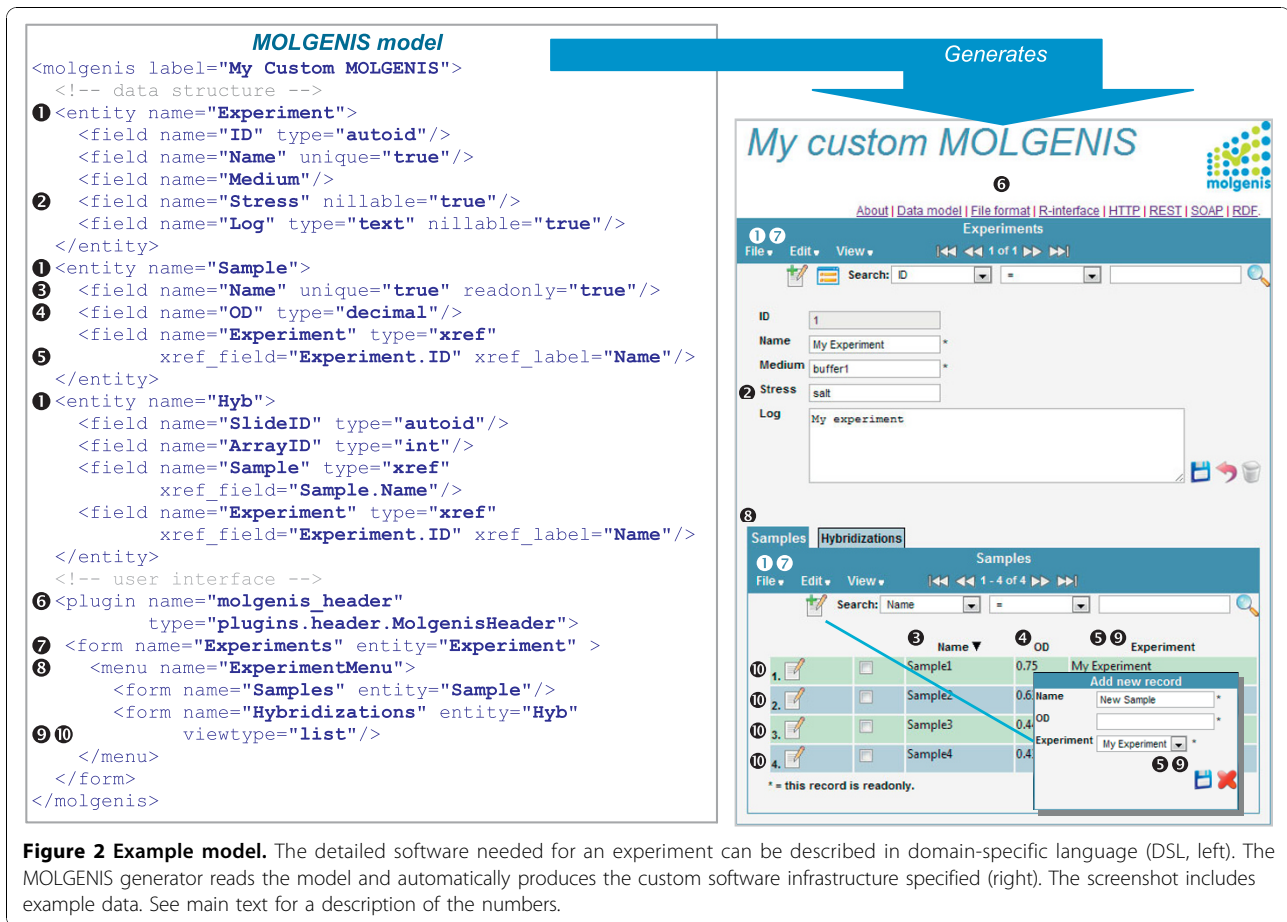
MOLGENIS model

<molgenis label="My Custom MOLGENIS">
<!-- data structure -->
❶ <entity name="Experiment">
<field name="ID" type="autoid"/>
<field name="Name" unique="true"/>
<field name="Medium"/>
❷ <field name="Stress" nillable="true"/>
<field name="Log" type="text" nillable="true"/>
</entity>
❶ <entity name="Sample">
❸ <field name="Name" unique="true" readonly="true"/>
❹ <field name="OD" type="decimal"/>
<field name="Experiment" type="xref"
❺ xref_field="Experiment.ID" xref_label="Name"/>
</entity>
❶ <entity name="Hyb">
<field name="SlideID" type="autoid"/>
<field name="ArrayID" type="int"/>
<field name="Sample" type="xref"
xref_field="Sample.Name"/>
<field name="Experiment" type="xref"
xref_field="Experiment.ID" xref_label="Name"/>
</entity>
<!-- user interface -->
❻ <plugin name="molgenis_header"
type="plugins.header.MolgenisHeader">
❼ <form name="Experiments" entity="Experiment" >
❽ <menu name="ExperimentMenu">
<form name="Samples" entity="Sample"/>
<form name="Hybridizations" entity="Hyb"
❾ ❿ viewtype="list"/>
</menu>
</form>
</molgenis>

Generates

My custom MOLGENIS
molgenis
❻
About | Data model | File format | R-interface | HTTP | REST | SOAP | RDF.
Experiments
❶ ❼
File Edit View 1 of 1
Search: ID =
ID 1
Name My Experiment *
Medium buffer1 *
❷ Stress salt
Log My experiment
❽
Samples Hybridizations
Samples
❶ ❼
File Edit View 1 - 4 of 4
Search: Name =
❸ Name ▼ ❹ OD ❺ ❾ Experiment
❿ 1. Sample1 0.75 My Experiment
❿ 2. Sample2 0.6
❿ 3. Sample3 0.4
❿ 4. Sample4 0.4
* = this record is readonly.
Add new record
Name New Sample *
OD *
Experiment My Experiment *
❺ ❾

Figure 2 Example model. The detailed software needed for an experiment can be described in domain-specific language (DSL, left). The MOLGENIS generator reads the model and automatically produces the custom software infrastructure specified (right). The screenshot includes example data. See main text for a description of the numbers.